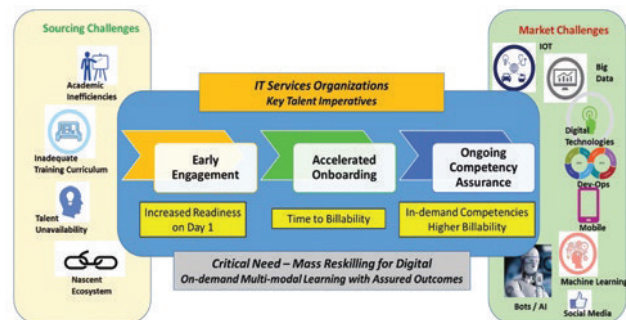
Sourcing Challenges

Academic Inefficiencies

Inadequate Training Curriculum

Talent Unavailability

Nascent Ecosystem

IT Services Organizations
Key Talent Imperatives

Early Engagement

Accelerated Onboarding

Ongoing Competency Assurance

Increased Readiness on Day 1

Time to Billability

In-demand Competencies Higher Billability

Critical Need – Mass Reskilling for Digital
On-demand Multi-modal Learning with Assured Outcomes

Market Challenges

IOT

Big Data

Digital Technologies

Dev-Ops

Mobile

Machine Learning

Bots / AI

Social Media